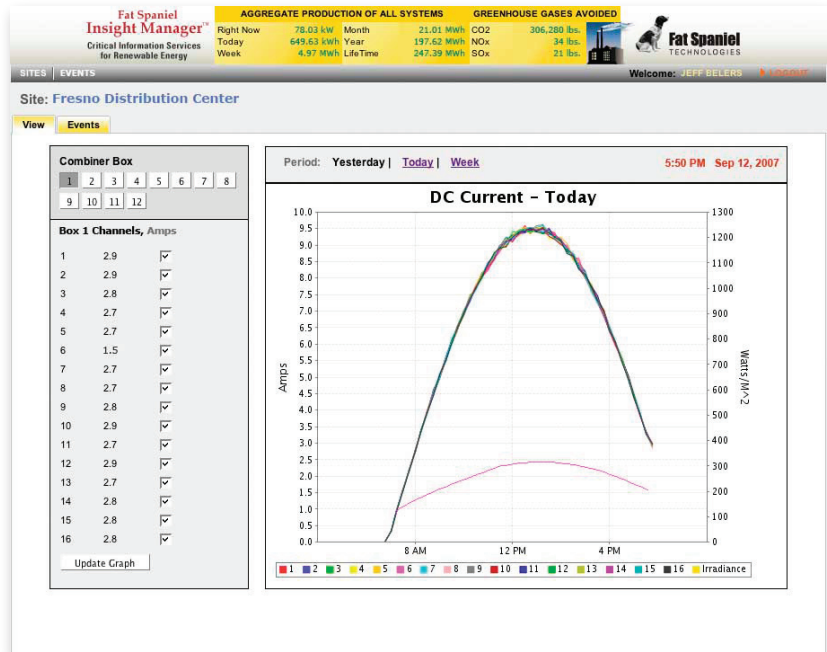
Fat Spaniel
Insight Manager™
Critical Information Services for Renewable Energy

AGGREGATE PRODUCTION OF ALL SYSTEMS

| | | | |
|---|---|---|---|
| Right Now | 78.03 kW | Month | 21.01 MWh |
| Today | 649.63 kWh | Year | 197.62 MWh |
| Week | 4.97 MWh | LifeTime | 247.39 MWh |

GREENHOUSE GASES AVOIDED

| | |
|---|---|
| CO2 | 306,280 lbs. |
| NOx | 34 lbs. |
| SOx | 21 lbs. |

Fat Spaniel TECHNOLOGIES

SITES | EVENTS

Welcome: JEFF BELERS LOGOUT

Site: Fresno Distribution Center

View Events

Combiner Box
1 2 3 4 5 6 7 8
9 10 11 12

Box 1 Channels, Amps

| | | |
|---|---|---|
| 1 | 2.9 | ☑ |
| 2 | 2.9 | ☑ |
| 3 | 2.8 | ☑ |
| 4 | 2.7 | ☑ |
| 5 | 2.7 | ☑ |
| 6 | 1.5 | ☑ |
| 7 | 2.7 | ☑ |
| 8 | 2.7 | ☑ |
| 9 | 2.8 | ☑ |
| 10 | 2.9 | ☑ |
| 11 | 2.7 | ☑ |
| 12 | 2.9 | ☑ |
| 13 | 2.7 | ☑ |
| 14 | 2.8 | ☑ |
| 15 | 2.8 | ☑ |
| 16 | 2.8 | ☑ |

Update Graph

Period: Yesterday | Today | Week

5:50 PM Sep 12, 2007

DC Current - Today

Amps
10.0 9.5 9.0 8.5 8.0 7.5 7.0 6.5 6.0 5.5 5.0 4.5 4.0 3.5 3.0 2.5 2.0 1.5 1.0 0.5 0.0

Watts/M^2
1300 1200 1100 1000 900 800 700 600 500 400 300 200 100 0

8 AM 12 PM 4 PM

1 2 3 4 5 6 7 8 9 10 11 12 13 14 15 16 Irradiance